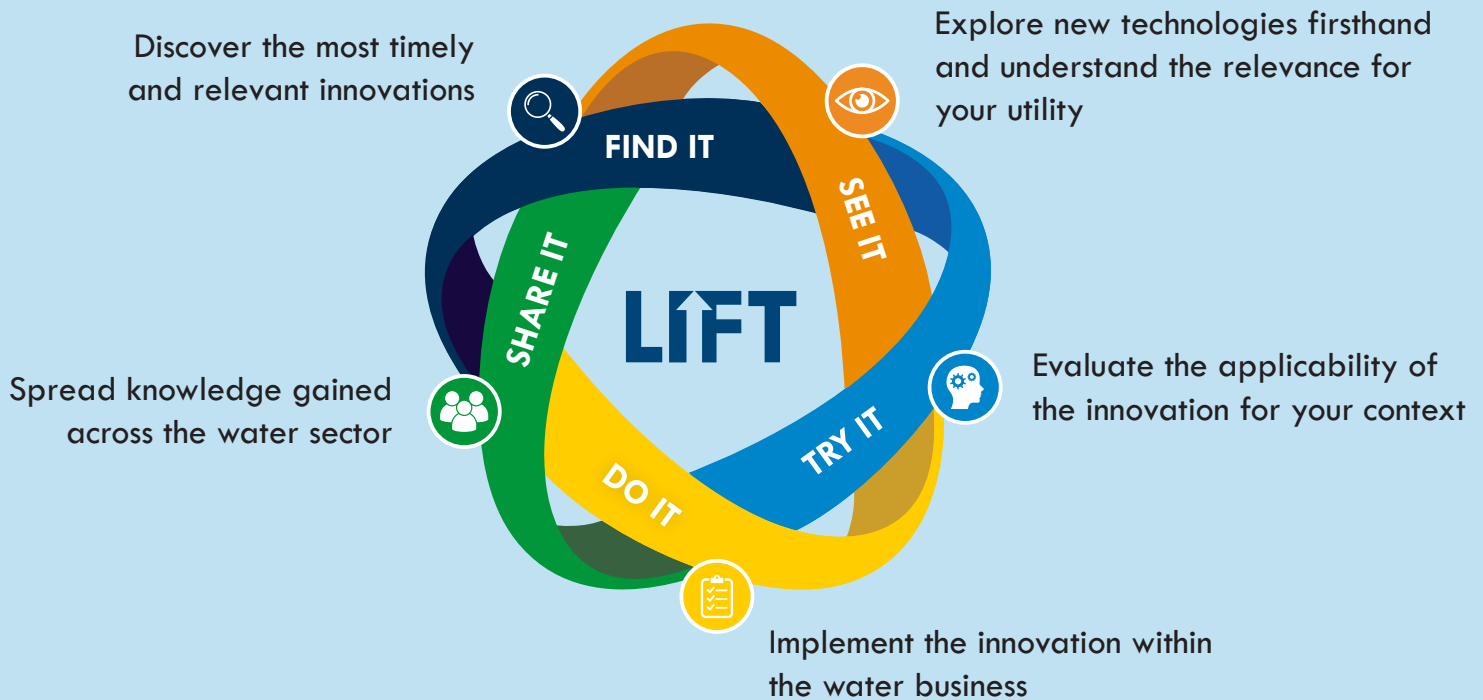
Discover the most timely and relevant innovations

Explore new technologies firsthand and understand the relevance for your utility

FIND IT

SEE IT

SHARE IT

LIFT

Spread knowledge gained across the water sector

Evaluate the applicability of the innovation for your context

TRY IT

DO IT

Implement the innovation within the water business